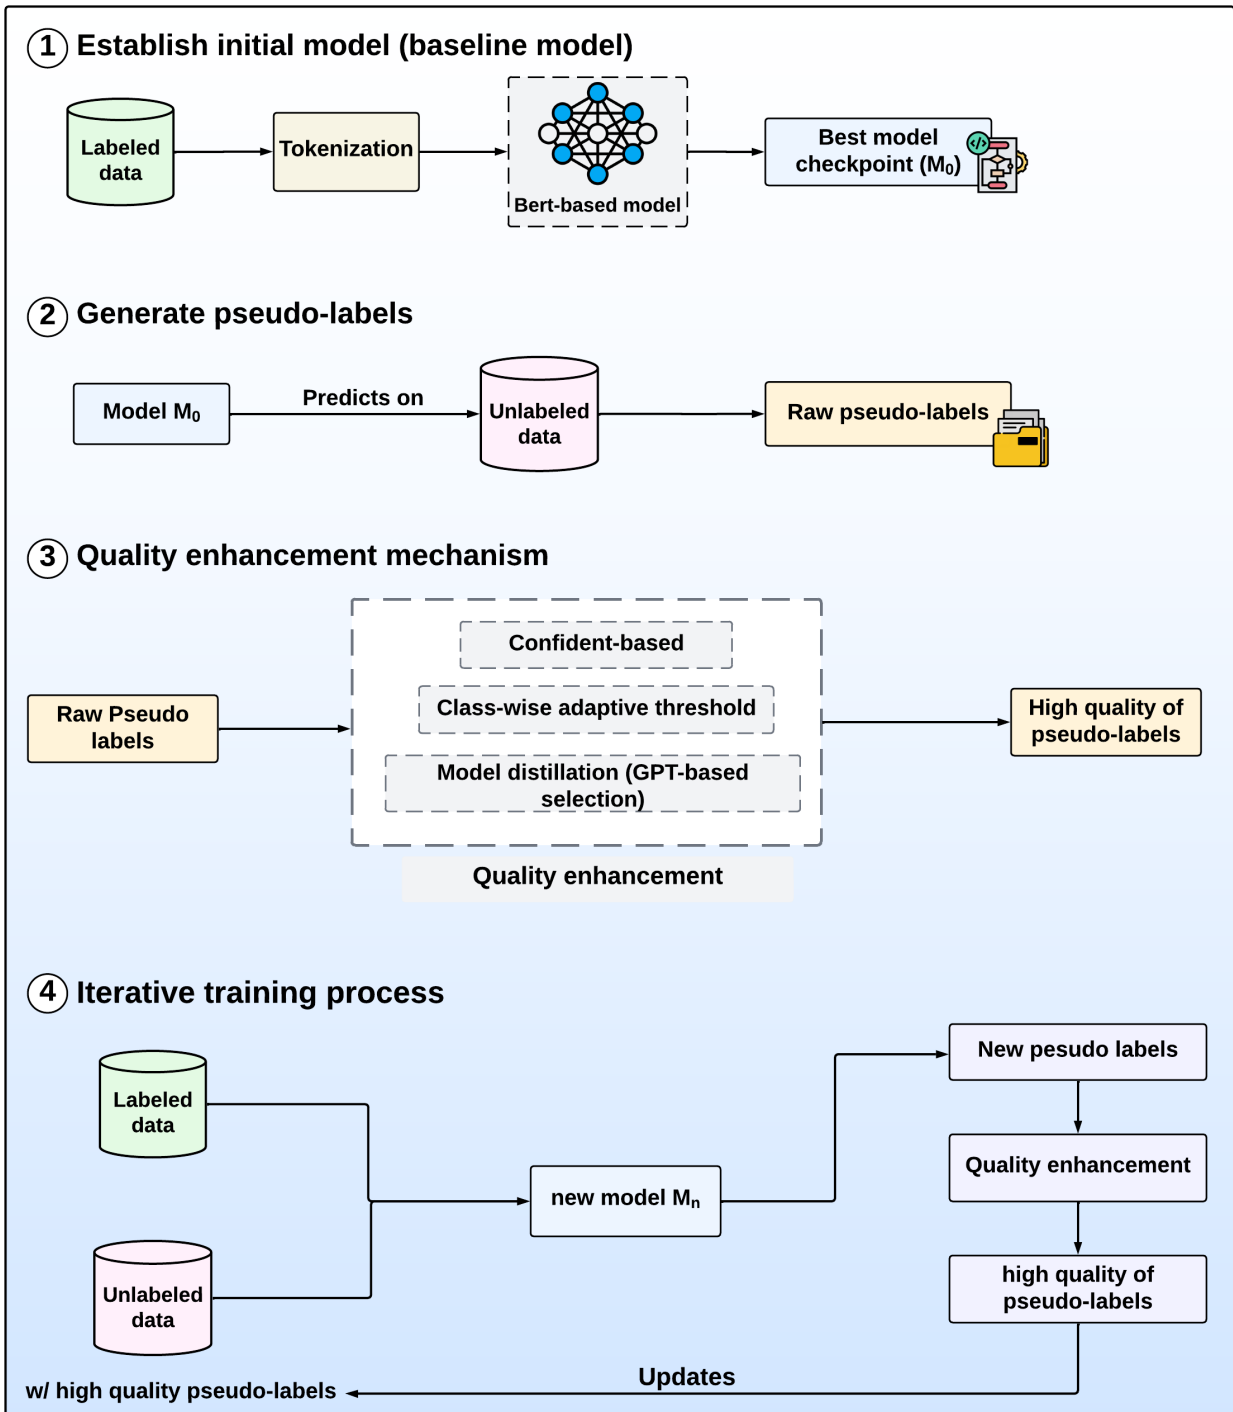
1 Establish initial model (baseline model)

Labeled data

Tokenization

Bert-based model

Best model checkpoint ($M_0$)

2 Generate pseudo-labels

Model $M_0$

Predicts on

Unlabeled data

Raw pseudo-labels

3 Quality enhancement mechanism

Raw Pseudo labels

Confident-based

Class-wise adaptive threshold

Model distillation (GPT-based selection)

Quality enhancement

High quality of pseudo-labels

4 Iterative training process

Labeled data

Unlabeled data

new model $M_n$

New pesudo labels

Quality enhancement

high quality of pseudo-labels

Updates

w/ high quality pseudo-labels